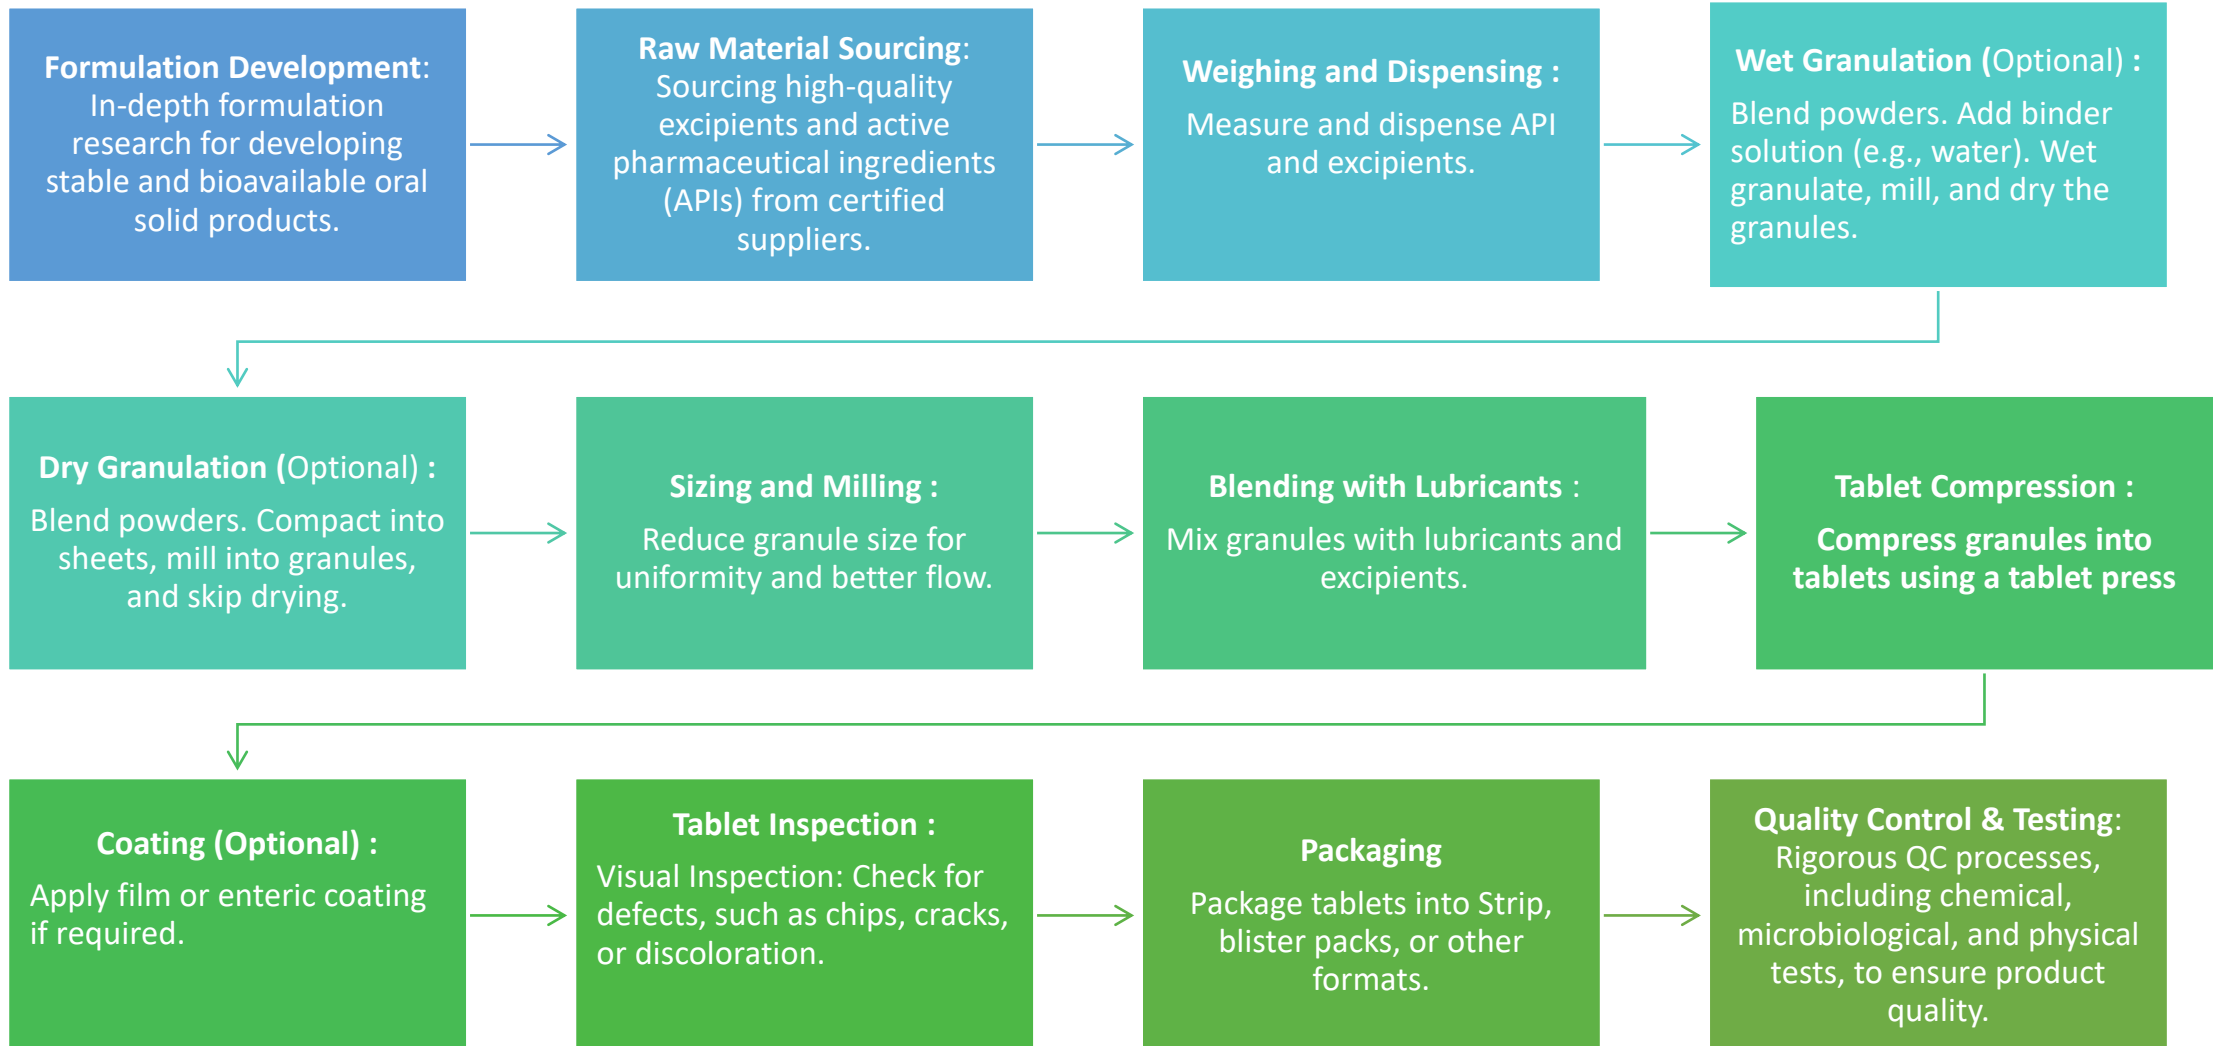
**Formulation Development**: In-depth formulation research for developing stable and bioavailable oral solid products.

**Raw Material Sourcing**: Sourcing high-quality excipients and active pharmaceutical ingredients (APIs) from certified suppliers.

**Weighing and Dispensing :**

Measure and dispense API and excipients.

**Wet Granulation** (Optional) :

Blend powders. Add binder solution (e.g., water). Wet granulate, mill, and dry the granules.

**Dry Granulation** (Optional) :

Blend powders. Compact into sheets, mill into granules, and skip drying.

**Sizing and Milling :**

Reduce granule size for uniformity and better flow.

**Blending with Lubricants** :

Mix granules with lubricants and excipients.

**Tablet Compression :**

**Compress granules into tablets using a tablet press**

**Coating (Optional) :**

Apply film or enteric coating if required.

**Tablet Inspection :**

Visual Inspection: Check for defects, such as chips, cracks, or discoloration.

**Packaging**

Package tablets into Strip, blister packs, or other formats.

**Quality Control & Testing**: Rigorous QC processes, including chemical, microbiological, and physical tests, to ensure product quality.